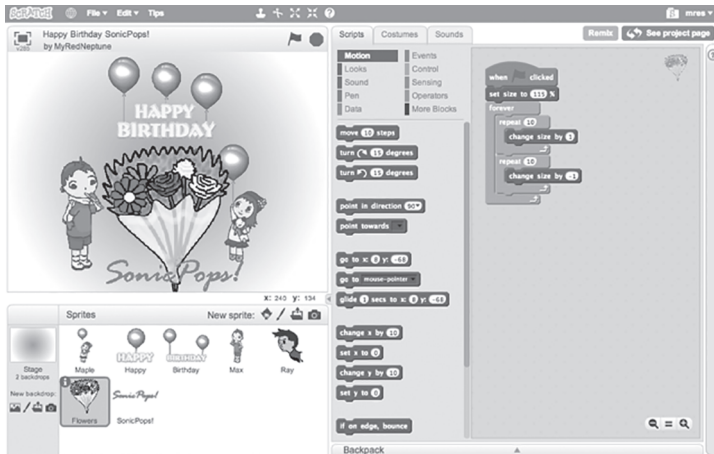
SCRATCH File Edit Tips mres

Happy Birthday SonicPops!
by MyRedNeptune

HAPPY BIRTHDAY

SonicPops!

x: 240 y: 134

Sprites New sprite:

Stage
2 backdrops

New backdrop:

Maple Happy Birthday Max Ray

Flowers SonicPops!

Scripts Costumes Sounds

Remix See project page

Motion Events
Looks Control
Sound Sensing
Pen Operators
Data More Blocks

move 10 steps
turn 15 degrees
turn 15 degrees
point in direction 90
point towards
go to x: 0 y: -68
go to mouse-pointer
glide 1 secs to x: 0 y: -68
change x by 10
set x to 0
change y by 10
set y to 0
if on edge, bounce

when clicked
set size to 115 %
forever
repeat 10
change size by 1
repeat 10
change size by -1

Backpack